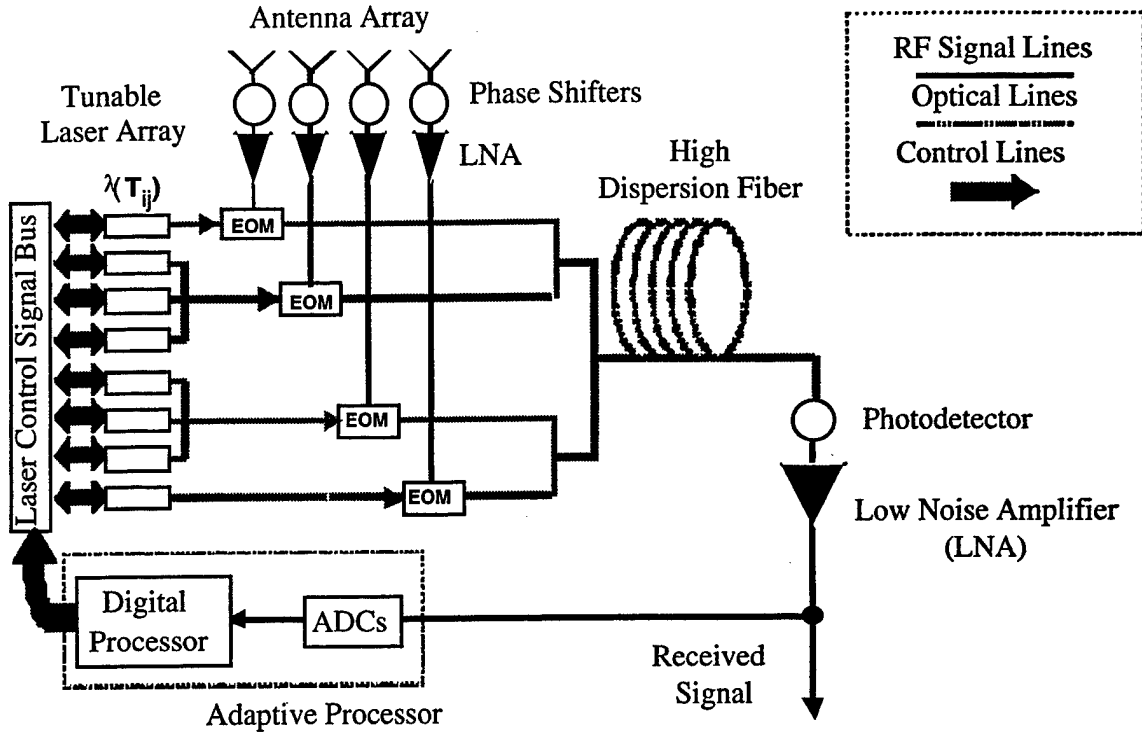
Antenna Array

RF Signal Lines
Optical Lines
Control Lines

Tunable Laser Array

Phase Shifters

LNA

High Dispersion Fiber

$\lambda(T_{ij})$

Laser Control Signal Bus

EOM
EOM
EOM
EOM

Photodetector

Low Noise Amplifier (LNA)

Digital Processor

ADCs

Received Signal

Adaptive Processor